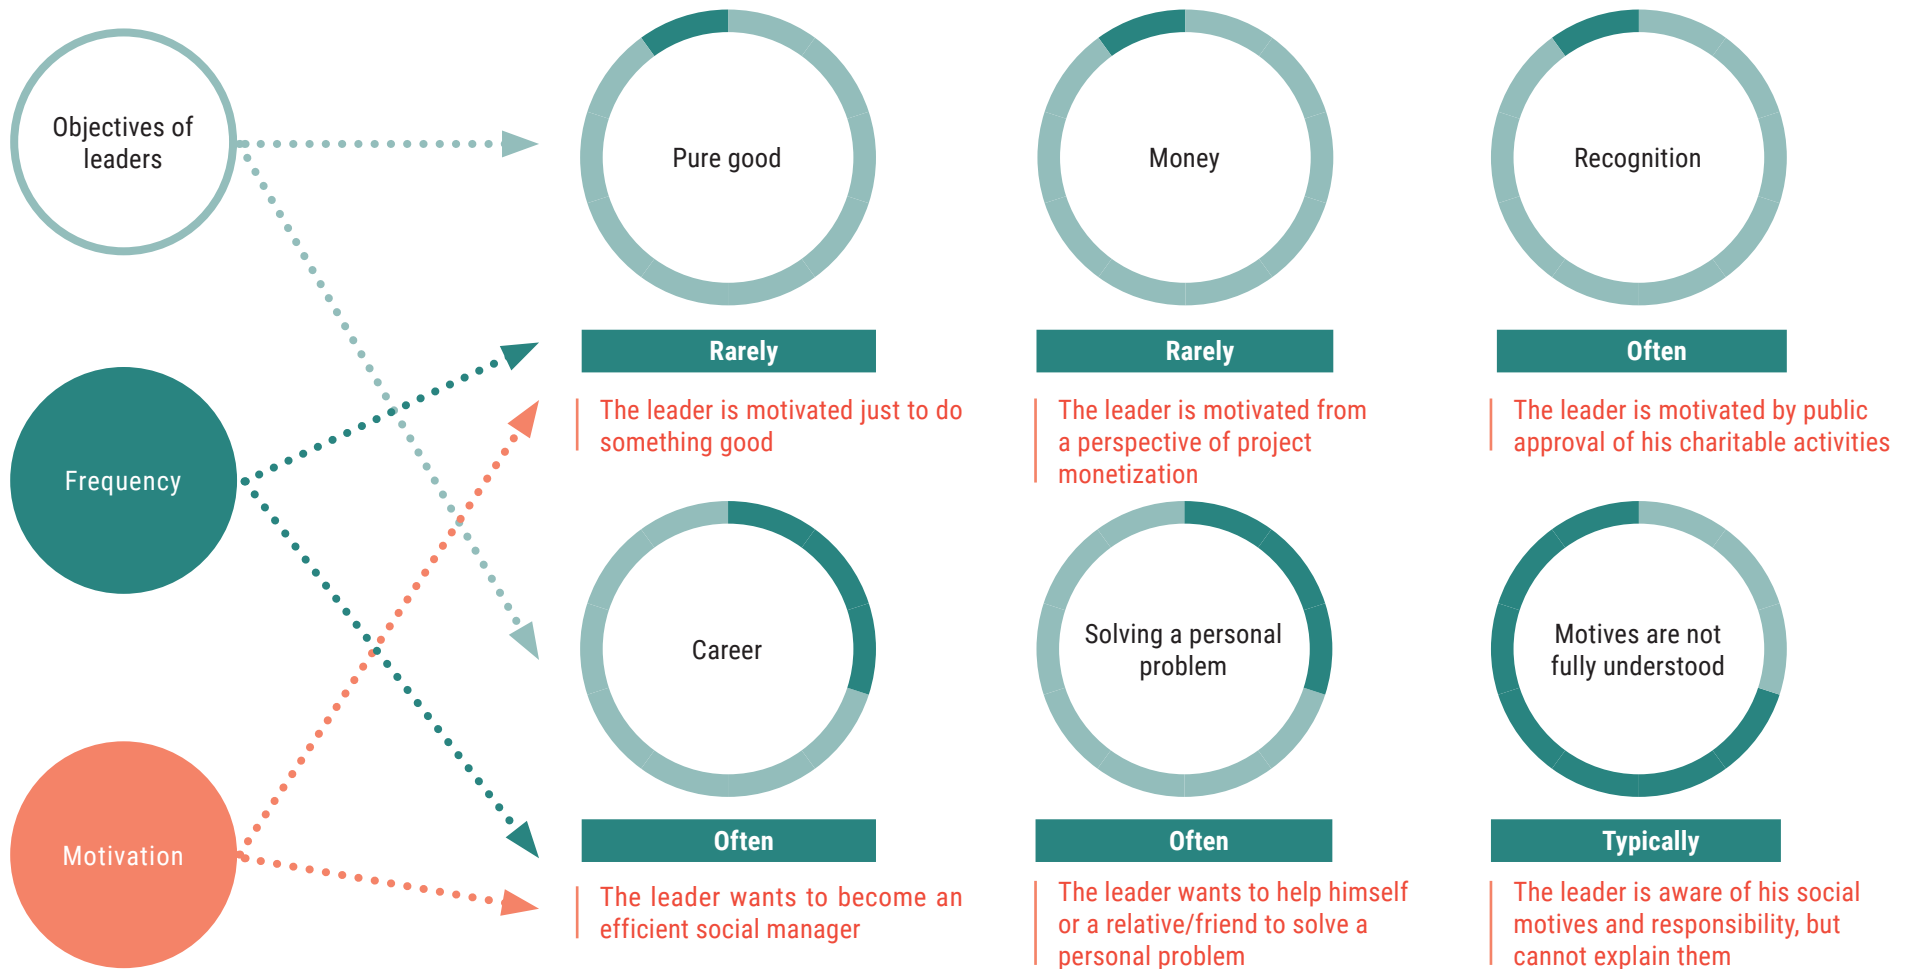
Objectives of leaders

Frequency

Motivation

Pure good

Rarely

The leader is motivated just to do something good

Money

Rarely

The leader is motivated from a perspective of project monetization

Recognition

Often

The leader is motivated by public approval of his charitable activities

Career

Often

The leader wants to become an efficient social manager

Solving a personal problem

Often

The leader wants to help himself or a relative/friend to solve a personal problem

Motives are not fully understood

Typically

The leader is aware of his social motives and responsibility, but cannot explain them